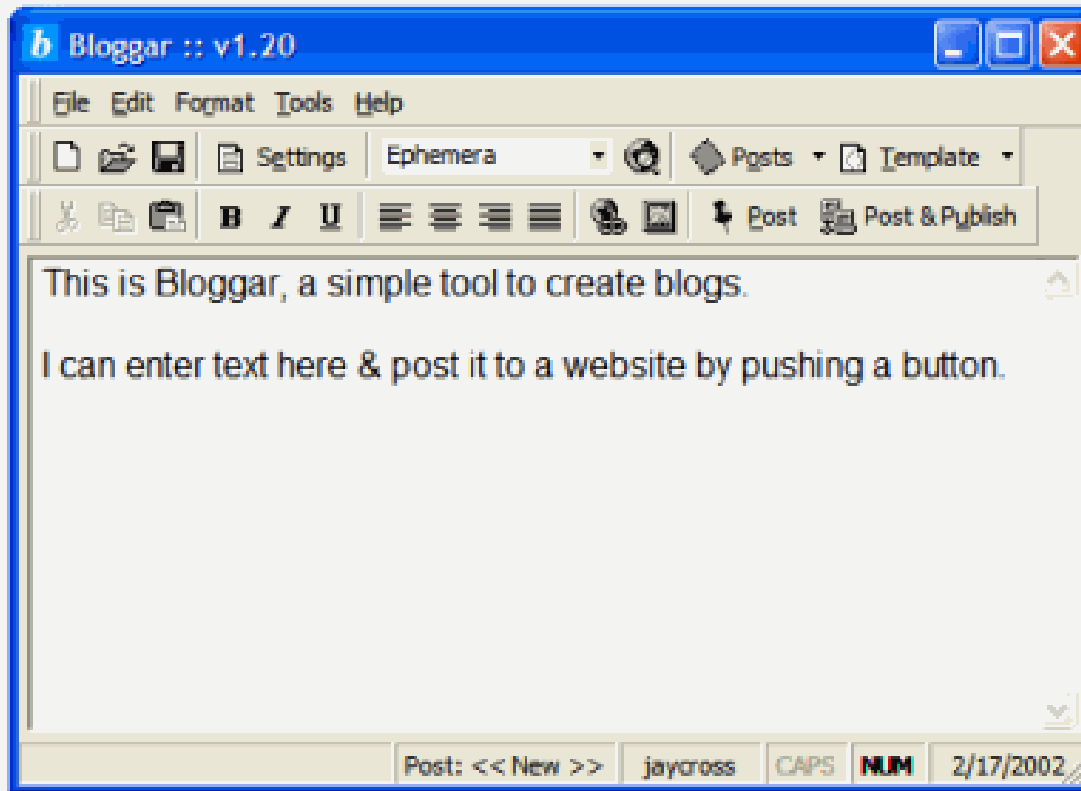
b Bloggar :: v1.20

File Edit Format Tools Help

Settings Ephemera Posts Template

B I U Post Post & Publish

This is Bloggar, a simple tool to create blogs.

I can enter text here & post it to a website by pushing a button.

Post: << New >> jaycross CAPS NUM 2/17/2002